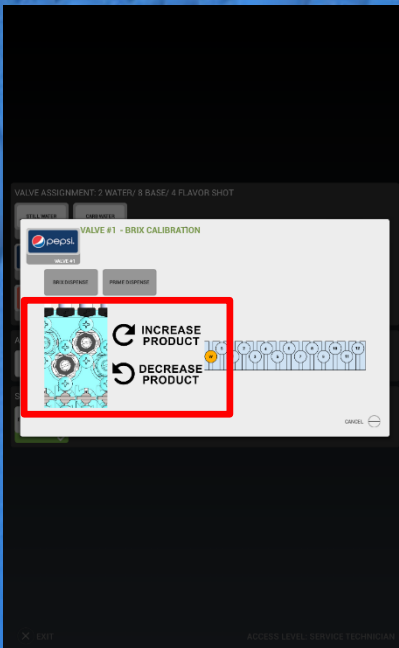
VALVE ASSIGNMENT: 2 WATER/ 8 BASE/ 4 FLAVOR SHOT

STILL WATER

CARB WATER

pepsi

VALVE #1

VALVE #1 - BRIX CALIBRATION

BRIX DISPENSE

PRIME DISPENSE

INCREASE PRODUCT

DECREASE PRODUCT

W

1 2 3 4 5 6 7 8 9 10 11 12

CANCEL

EXIT

ACCESS LEVEL: SERVICE TECHNICIAN